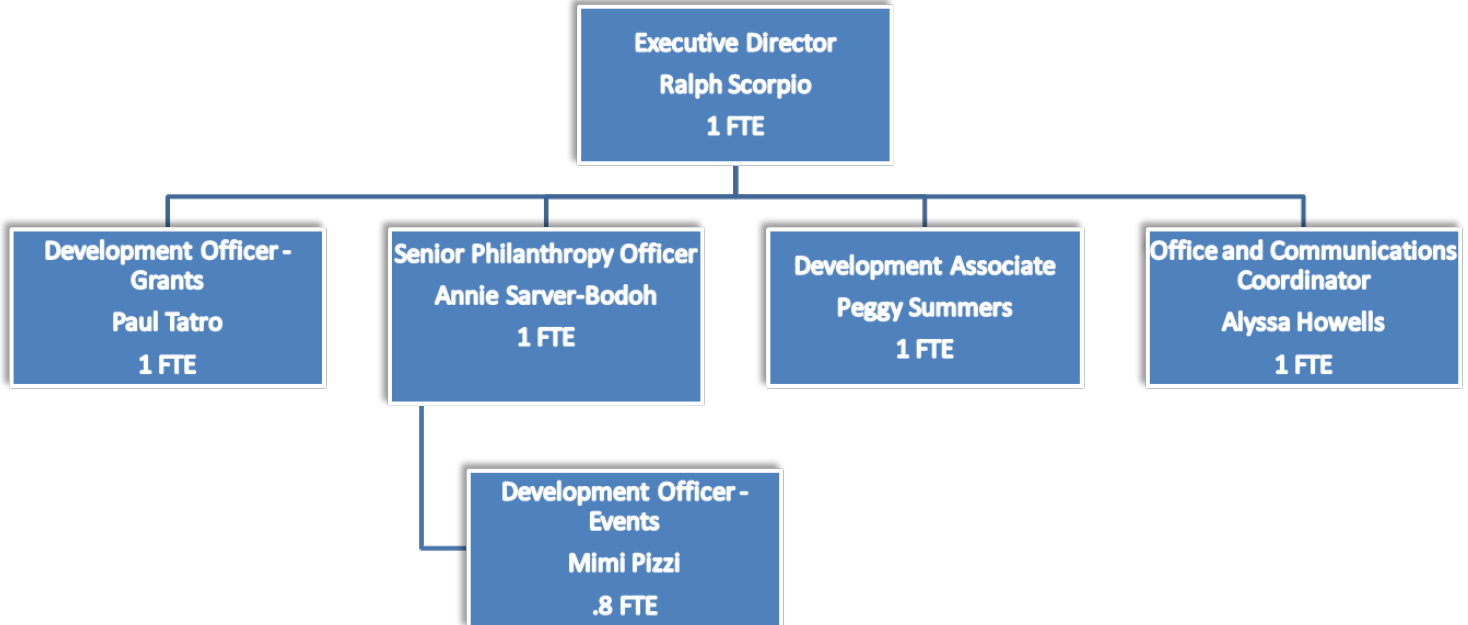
Executive Director
Ralph Scorpio
1 FTE

Development Officer - Grants
Paul Tatro
1 FTE

Senior Philanthropy Officer
Annie Sarver-Bodoh
1 FTE

Development Associate
Peggy Summers
1 FTE

Office and Communications Coordinator
Alyssa Howells
1 FTE

Development Officer - Events
Mimi Pizzi
.8 FTE